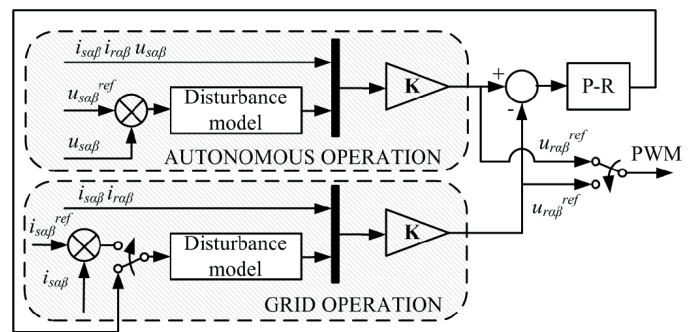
$i_{s\alpha\beta}\, i_{r\alpha\beta}\, u_{s\alpha\beta}$

$u_{s\alpha\beta}^{ref}$

Disturbance model

$u_{s\alpha\beta}$

K

+

-

P-R

AUTONOMOUS OPERATION

$u_{r\alpha\beta}^{ref}$

PWM

$u_{r\alpha\beta}^{ref}$

$i_{s\alpha\beta}\, i_{r\alpha\beta}$

$i_{s\alpha\beta}^{ref}$

Disturbance model

K

$i_{s\alpha\beta}$

GRID OPERATION